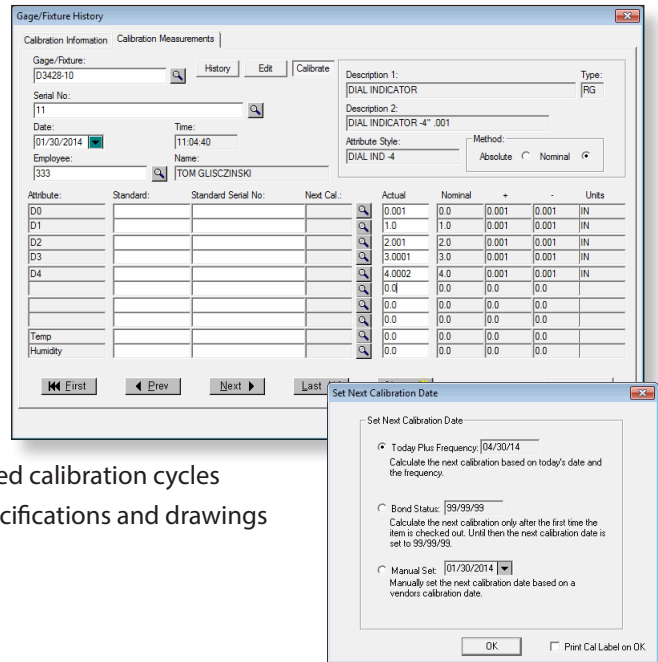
Gage/Fixture History

Calibration Information | Calibration Measurements

Gage/Fixture:
D3428-10
History | Edit | Calibrate

Description 1:
DIAL INDICATOR
Type:
RG

Serial No:
11

Description 2:
DIAL INDICATOR -4" .001

Date:
01/30/2014
Time:
11:04:40

Attribute Style:
DIAL IND -4

Method:
Absolute ○ Nominal ●

Employee:
333
Name:
TOM GLISCZINSKI

| Attribute: | Standard: | Standard Serial No: | Next Cal.: | Actual | Nominal | + | - | Units |
|---|---|---|---|---|---|---|---|---|
| D0 | | | | 0.001 | 0.0 | 0.001 | 0.001 | IN |
| D1 | | | | 1.0 | 1.0 | 0.001 | 0.001 | IN |
| D2 | | | | 2.001 | 2.0 | 0.001 | 0.001 | IN |
| D3 | | | | 3.0001 | 3.0 | 0.001 | 0.001 | IN |
| D4 | | | | 4.0002 | 4.0 | 0.001 | 0.001 | IN |
| | | | | 0.0 | 0.0 | 0.0 | 0.0 | |
| | | | | 0.0 | 0.0 | 0.0 | 0.0 | |
| | | | | 0.0 | 0.0 | 0.0 | 0.0 | |
| Temp | | | | 0.0 | 0.0 | 0.0 | 0.0 | |
| Humidity | | | | 0.0 | 0.0 | 0.0 | 0.0 | |

First | Prev | Next | Last

ed calibration cycles
cifications and drawings

Set Next Calibration Date

Set Next Calibration Date

● Today Plus Frequency: 04/30/14
Calculate the next calibration based on today's date and the frequency.

○ Bond Status: 99/99/99
Calculate the next calibration only after the first time the item is checked out. Until then the next calibration date is set to 99/99/99.

○ Manual Set: 01/30/2014
Manually set the next calibration date based on a vendors calibration date.

OK
Print Cal Label on OK